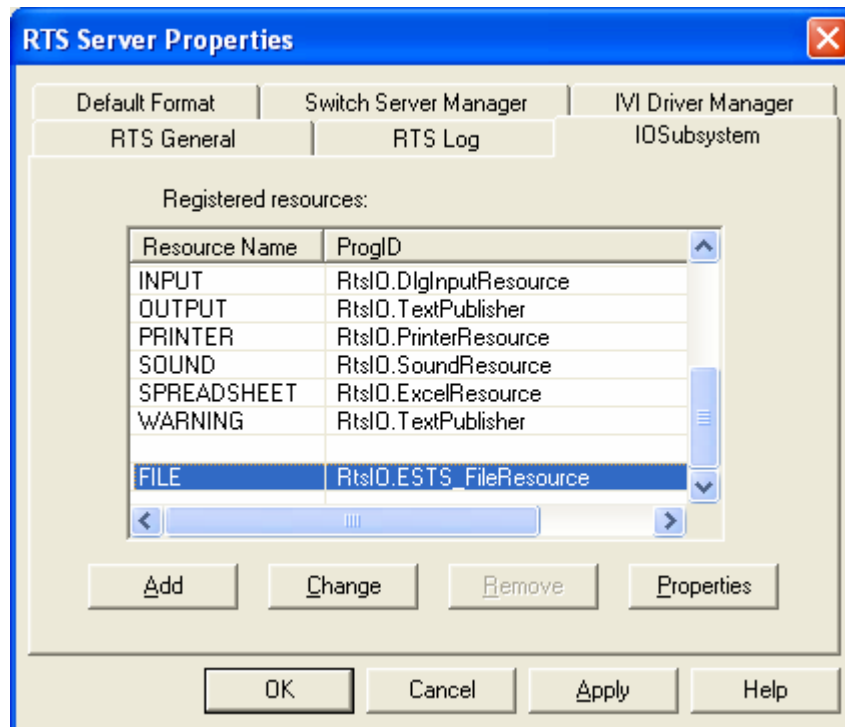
RTS Server Properties

Default Format | Switch Server Manager | IVI Driver Manager
RTS General | RTS Log | IOSubsystem

Registered resources:

| Resource Name | ProgID |
|---|---|
| INPUT | RtsIO.DlgInputResource |
| OUTPUT | RtsIO.TextPublisher |
| PRINTER | RtsIO.PrinterResource |
| SOUND | RtsIO.SoundResource |
| SPREADSHEET | RtsIO.ExcelResource |
| WARNING | RtsIO.TextPublisher |
| | |
| FILE | RtsIO.ESTS_FileResource |

Add Change Remove Properties

OK Cancel Apply Help